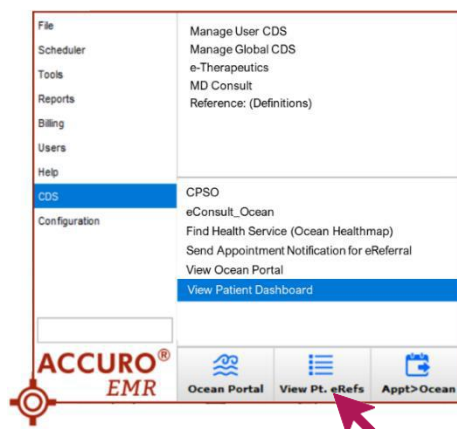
File
Scheduler
Tools
Reports
Billing
Users
Help
CDS
Configuration

Manage User CDS
Manage Global CDS
e-Therapeutics
MD Consult
Reference: (Definitions)

CPSO
eConsult_Ocean
Find Health Service (Ocean Healthmap)
Send Appointment Notification for eReferral
View Ocean Portal
View Patient Dashboard

ACCURO®
EMR

Ocean Portal
View Pt. eRefs
Appt>Ocean